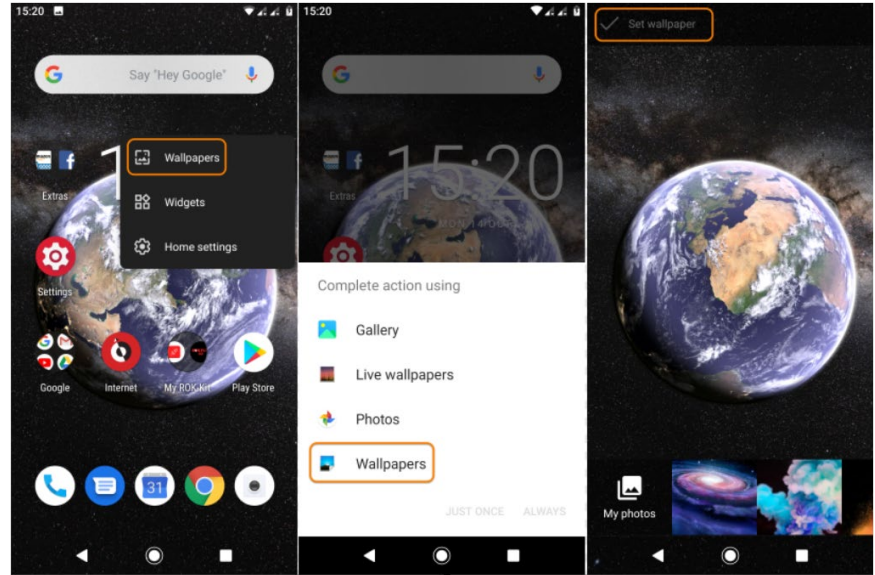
15:20

Say "Hey Google"

Extras

Wallpapers

Widgets

Home settings

Settings

Google

Internet

My ROK Kit

Play Store

31

15:20

Extras

15:20

Complete action using

Gallery

Live wallpapers

Photos

Wallpapers

JUST ONCE ALWAYS

Set wallpaper

My photos